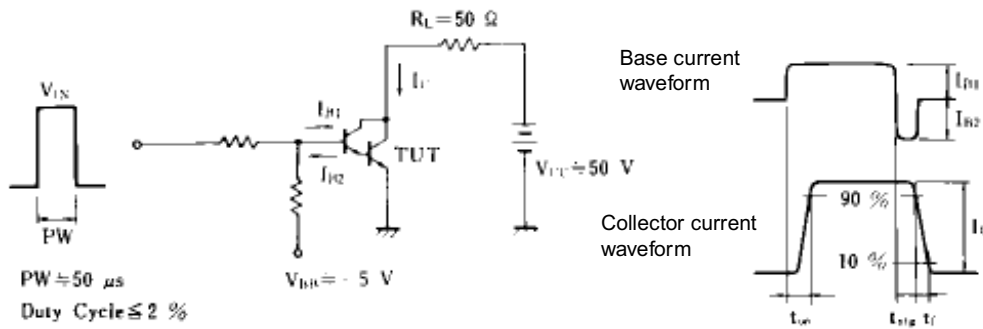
$R_L = 50\ \Omega$

$V_{IN}$

PW

PW ≒ 50 μs

Duty Cycle ≦ 2 %

$I_C$

$I_{B1}$

$I_{B2}$

TUT

$V_{CC} ≒ 50$ V

$V_{BB} ≒ -5$ V

Base current waveform

$I_{B1}$

$I_{B2}$

Collector current waveform

90 %

10 %

$I_C$

$t_{on}$

$t_{stg}$ $t_f$